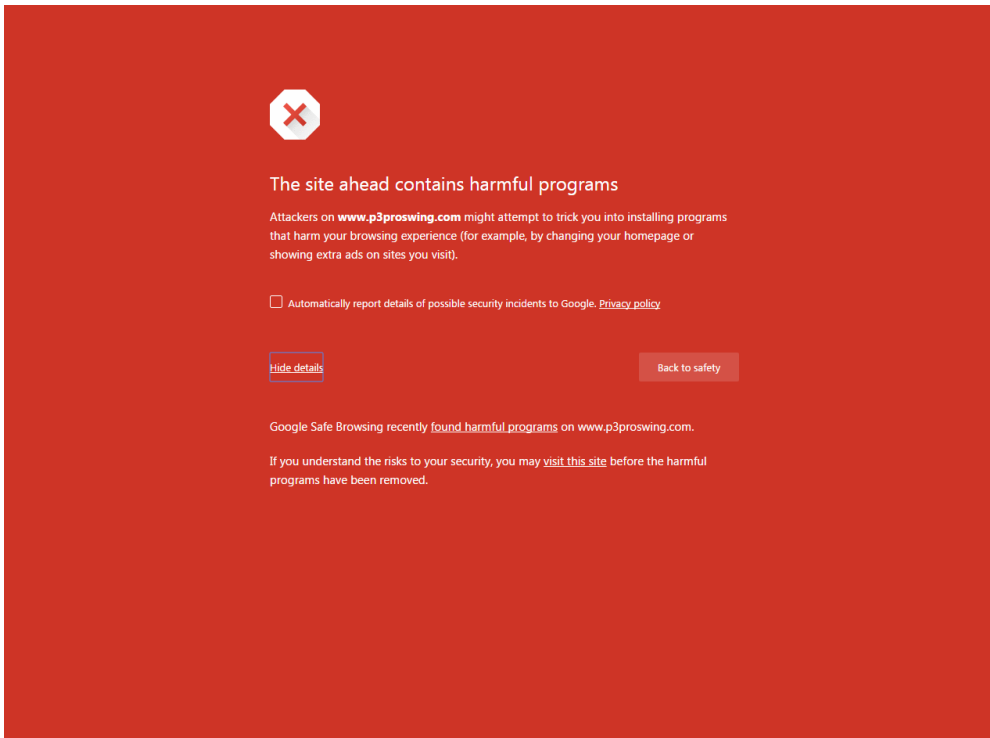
The site ahead contains harmful programs

Attackers on **www.p3proswing.com** might attempt to trick you into installing programs that harm your browsing experience (for example, by changing your homepage or showing extra ads on sites you visit).

Automatically report details of possible security incidents to Google. Privacy policy

Hide details

Back to safety

Google Safe Browsing recently found harmful programs on www.p3proswing.com.

If you understand the risks to your security, you may visit this site before the harmful programs have been removed.